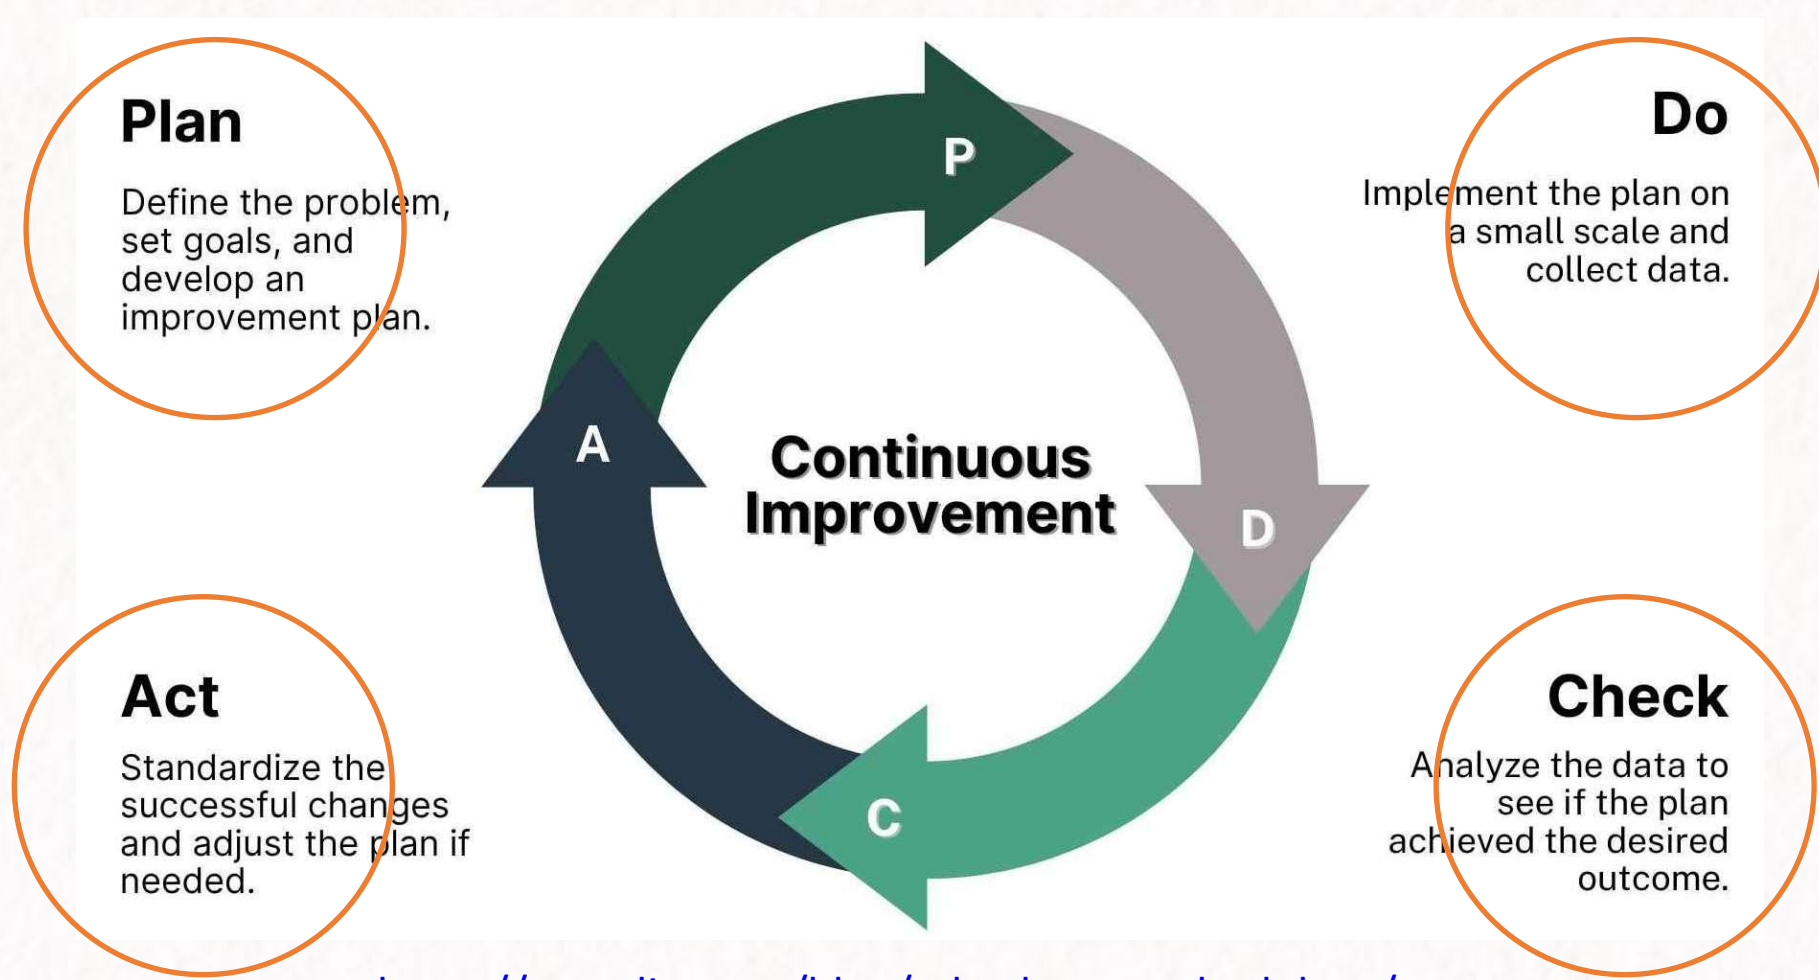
Plan

Define the problem, set goals, and develop an improvement plan.

Do

Implement the plan on a small scale and collect data.

P

D

C

A

Continuous Improvement

Act

Standardize the successful changes and adjust the plan if needed.

Check

Analyze the data to see if the plan achieved the desired outcome.

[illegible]